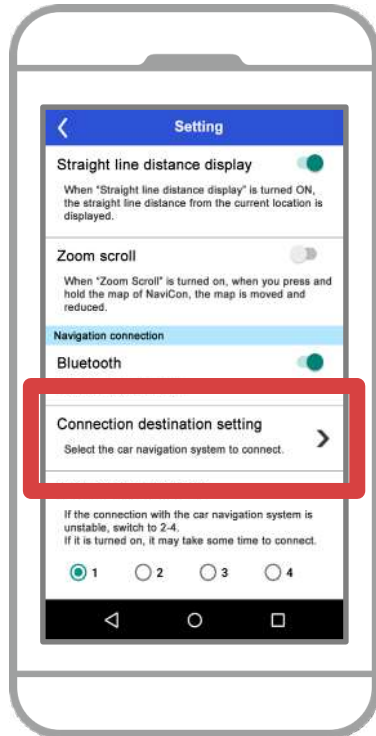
Setting

Straight line distance display

When "Straight line distance display" is turned ON, the straight line distance from the current location is displayed.

Zoom scroll

When "Zoom Scroll" is turned on, when you press and hold the map of NaviCon, the map is moved and reduced.

Navigation connection

Bluetooth

Connection destination setting

Select the car navigation system to connect.

If the connection with the car navigation system is unstable, switch to 2-4.
If it is turned on, it may take some time to connect.

1 2 3 4